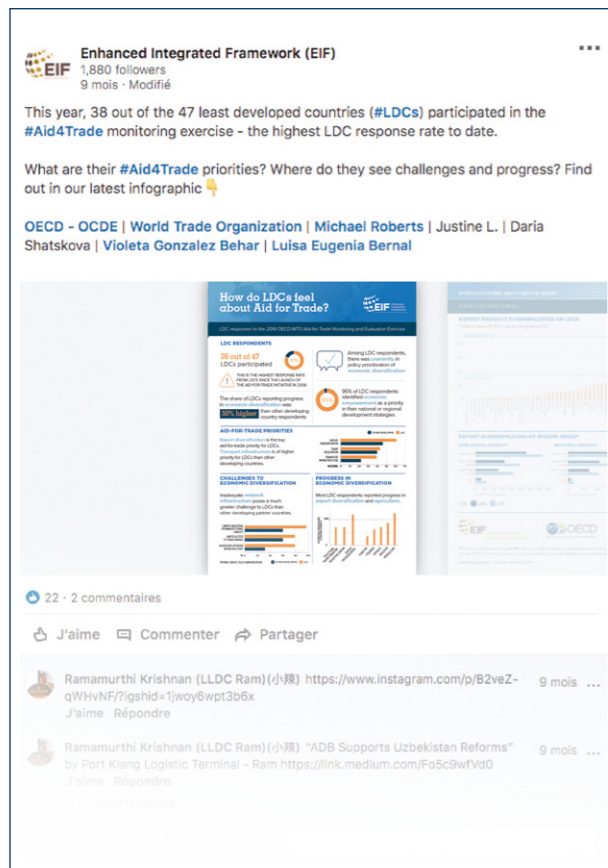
EIF

Enhanced Integrated Framework (EIF)
1,880 followers
9 mois • Modifié

...

This year, 38 out of the 47 least developed countries (#LDCs) participated in the #Aid4Trade monitoring exercise - the highest LDC response rate to date.

What are their #Aid4Trade priorities? Where do they see challenges and progress? Find out in our latest infographic 👇

OECD - OCDE | World Trade Organization | Michael Roberts | Justine L. | Daria Shatskova | Violeta Gonzalez Behar | Luisa Eugenia Bernal

How do LDCs feel about Aid for Trade?

LDC responses to the 2019 OECD-WTO Aid-for-Trade Monitoring and Evaluation Exercise

LDC RESPONDENTS

38 out of 47 LDCs participated

THIS IS THE HIGHEST RESPONSE RATE FROM LDCS SINCE THE LAUNCH OF THE AID FOR TRADE INITIATIVE IN 2006

Among LDC respondents, there was unanimity in policy prioritization of economic diversification

The share of LDCs reporting progress in economic diversification was 50% higher than other developing country respondents

95% of LDC respondents identified economic empowerment as a priority in their national or regional development strategies

AID-FOR-TRADE PRIORITIES

Export diversification is the top aid-for-trade priority for LDCs. Transport infrastructure is of higher priority for LDCs than other developing countries.

CHALLENGES TO ECONOMIC DIVERSIFICATION

Inadequate network infrastructure poses a much greater challenge to LDCs than other developing partner countries.

PROGRESS IN ECONOMIC DIVERSIFICATION

Most LDC respondents reported progress in export diversification and agriculture.

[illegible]

EIF

OECD

22 • 2 commentaires

J'aime   Commenter   Partager

Ramamurthi Krishnan (LLDC Ram)(小辣) https://www.instagram.com/p/B2veZ-qWHvNF/?igshid=1jwoy6wpt3b6x
9 mois ...
J'aime   Répondre

Ramamurthi Krishnan (LLDC Ram)(小辣) "ADB Supports Uzbekistan Reforms" by Port Klang Logistic Terminal - Ram https://link.medium.com/Fo5c9wfVd0
9 mois ...
J'aime   Répondre